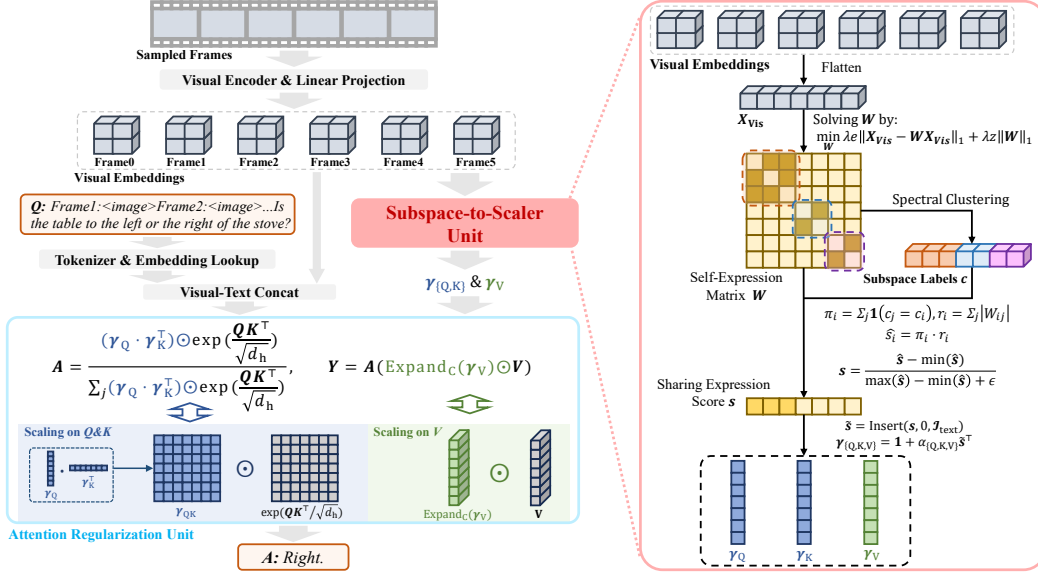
Sampled Frames

Visual Encoder & Linear Projection

Frame0 Frame1 Frame2 Frame3 Frame4 Frame5

Visual Embeddings

Q: Frame1:<image>Frame2:<image>...Is the table to the left or the right of the stove?

Subspace-to-Scaler Unit

Tokenizer & Embedding Lookup

Visual-Text Concat

$\gamma_{\{Q,K\}}$ & $\gamma_V$

$A = \frac{(\gamma_Q \cdot \gamma_K^\top) \odot \exp(\frac{QK^\top}{\sqrt{d_h}})}{\sum_j (\gamma_Q \cdot \gamma_K^\top) \odot \exp(\frac{QK^\top}{\sqrt{d_h}})}$, $Y = A(\mathrm{Expand}_C(\gamma_V) \odot V)$

Scaling on Q&K

$\gamma_Q$ $\gamma_K^\top$

$\gamma_{QK}$ $\odot$ $\exp(QK^\top/\sqrt{d_h})$

Scaling on V

$\odot$

$\mathrm{Expand}_C(\gamma_V)$ V

Attention Regularization Unit

A: Right.

Visual Embeddings

Flatten

$X_{Vis}$

Solving $W$ by: $\min_W \lambda e\|X_{Vis} - WX_{Vis}\|_1 + \lambda z\|W\|_1$

Spectral Clustering

Subspace Labels $c$

Self-Expression Matrix $W$

$\pi_i = \Sigma_j \mathbf{1}(c_j = c_i), r_i = \Sigma_j |W_{ij}|$
$\hat{s}_i = \pi_i \cdot r_i$

$s = \frac{\hat{s} - \min(\hat{s})}{\max(\hat{s}) - \min(\hat{s}) + \epsilon}$

Sharing Expression Score $s$

$\tilde{s} = \mathrm{Insert}(s, 0, \mathcal{I}_{\text{text}})$
$\gamma_{\{Q,K,V\}} = \mathbf{1} + \alpha_{\{Q,K,V\}}\tilde{s}^\top$

$\gamma_Q$ $\gamma_K$ $\gamma_V$